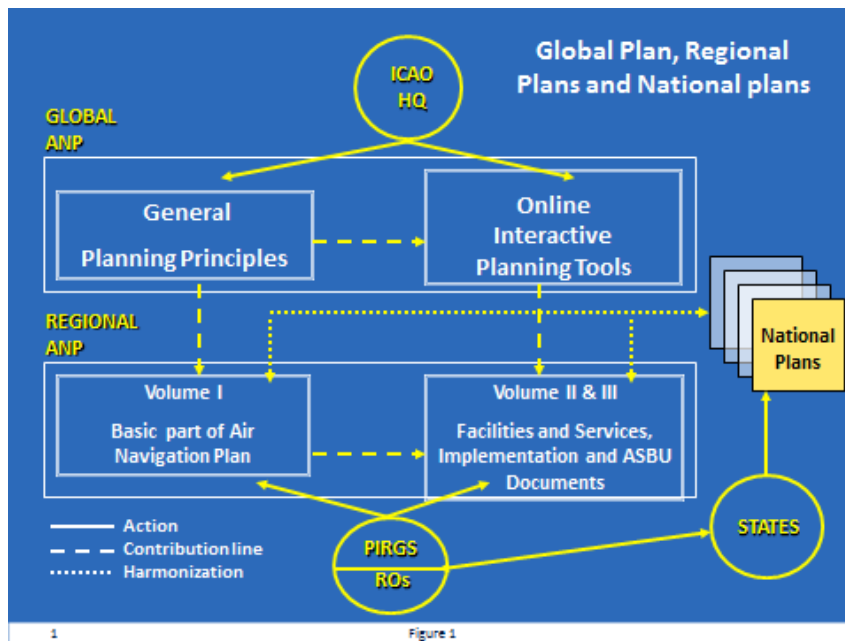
Global Plan, Regional Plans and National plans

ICAO HQ

GLOBAL ANP

General

Planning Principles

Online Interactive Planning Tools

REGIONAL ANP

Volume I

Basic part of Air Navigation Plan

Volume II & III

Facilities and Services, Implementation and ASBU Documents

National Plans

Action
Contribution line
Harmonization

PIRGS
ROs

STATES

1

Figure 1